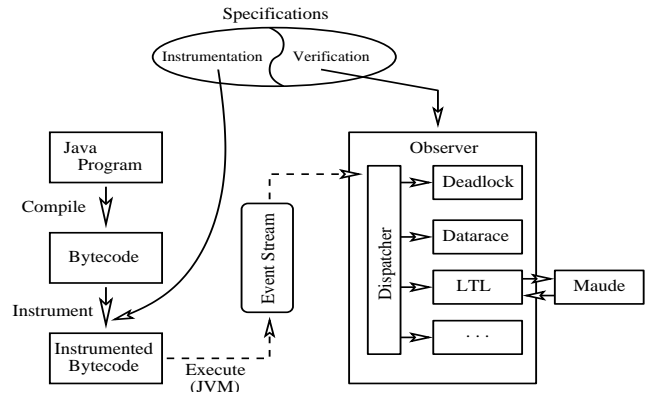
Specifications

Instrumentation

Verification

Java Program

Compile

Bytecode

Instrument

Instrumented Bytecode

Execute (JVM)

Event Stream

Observer

Dispatcher

Deadlock

Datarace

LTL

Maude

. . .